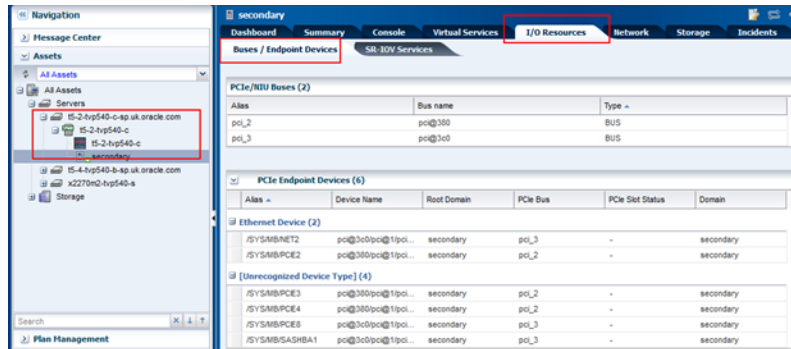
Navigation

Message Center

Assets

All Assets

All Assets

Servers

t5-2-tvp540-c-sp.uk.oracle.com

t5-2-tvp540-c

t5-2-tvp540-c

secondary

t5-4-tvp540-b-sp.uk.oracle.com

x2270m2-tvp540-s

Storage

Search

Plan Management

secondary

Dashboard | Summary | Console | Virtual Services | I/O Resources | Network | Storage | Incidents

Buses / Endpoint Devices | SR-IOV Services

PCIe/NIU Buses (2)

| Alias | Bus name | Type |
|---|---|---|
| pci_2 | pci@380 | BUS |
| pci_3 | pci@3c0 | BUS |

PCIe Endpoint Devices (6)

| Alias | Device Name | Root Domain | PCIe Bus | PCIe Slot Status | Domain |
|---|---|---|---|---|---|
| Ethernet Device (2) | | | | | |
| /SYS/MB/NET2 | pci@3c0/pci@1/pci... | secondary | pci_3 | - | secondary |
| /SYS/MB/PCIE2 | pci@380/pci@1/pci... | secondary | pci_2 | - | secondary |
| [Unrecognized Device Type] (4) | | | | | |
| /SYS/MB/PCIE3 | pci@380/pci@1/pci... | secondary | pci_2 | - | secondary |
| /SYS/MB/PCIE4 | pci@380/pci@1/pci... | secondary | pci_2 | - | secondary |
| /SYS/MB/PCIE8 | pci@3c0/pci@1/pci... | secondary | pci_3 | - | secondary |
| /SYS/MB/SASHBA1 | pci@3c0/pci@1/pci... | secondary | pci_3 | - | secondary |